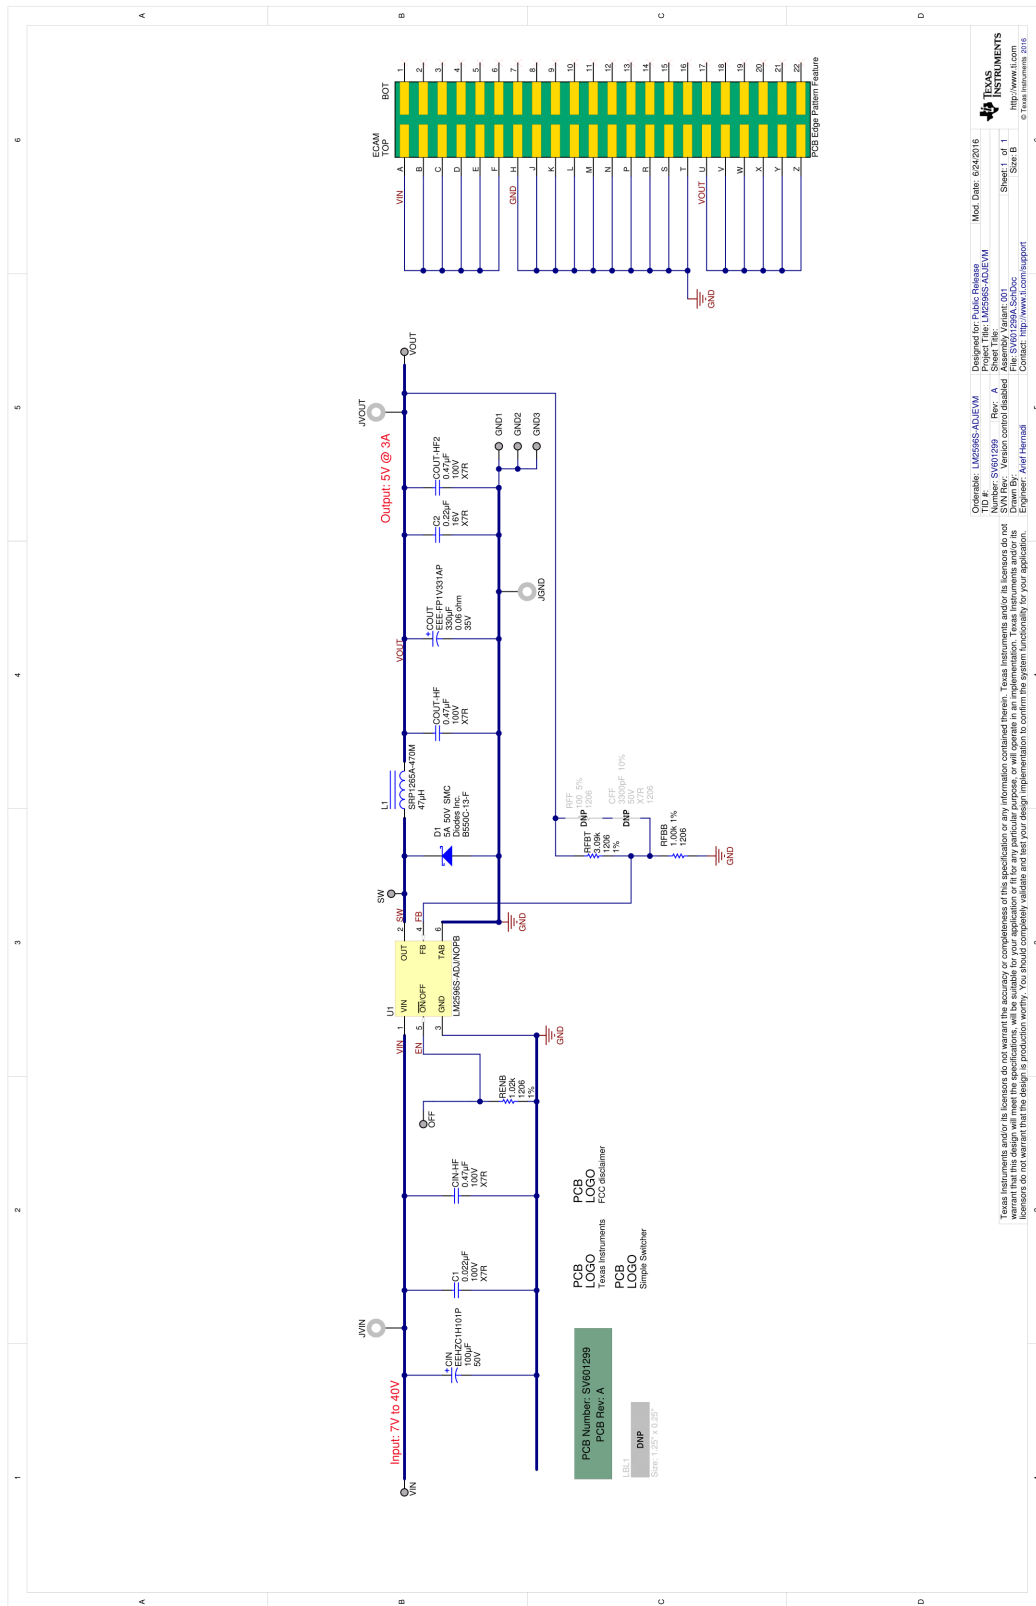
Input: 7V to 40V

VIN

JVIN

CIN
EEHZC1H101P
100µF
50V

C1
0.022µF
100V
X7R

CIN-HF
0.47µF
100V
X7R

OFF

RENB
1.02k
1206
1%

VIN
EN

U1
1 VIN
5 ON/OFF
3 GND
2 OUT
4 FB
6 TAB
LM2596S-ADJ/NOPB

GND

SW
SW
FB

GND

D1
5A 50V SMC
Diodes Inc.
B550C-13-F

L1
SRP1265A-470M
47µH

COUT-HF
0.47µF
100V
X7R

VOUT

COUT
EEE-FP1V331AP
330µF
0.08 ohm
35V

JGND

C2
0.22µF
16V
X7R

COUT-HF2
0.47µF
100V
X7R

Output: 5V @ 3A

JVOUT

GND1
GND2
GND3

VOUT

RFF
100 5%
1206

RFBT DNP
3.09k
1206
1%

CFF
3300pF 10%
50V
X7R
1206

DNP

RFBB
1.00k 1%
1206

GND

ECAM TOP
BOT

VIN A B C D E F
GND H J K L M N P R S T
VOUT U V W X Y Z

1 2 3 4 5 6 7 8 9 10 11 12 13 14 15 16 17 18 19 20 21 22

PCB Edge Pattern Feature

GND

PCB Number: SV601299
PCB Rev: A

LBL1
DNP
Size: 1.25" x 0.25"

PCB LOGO
Texas Instruments

PCB LOGO
Simple Switcher

PCB LOGO
FCC disclaimer

Texas Instruments and/or its licensors do not warrant the accuracy or completeness of this specification or any information contained therein. Texas Instruments and/or its licensors do not warrant that this design will meet the specifications, will be suitable for your application or fit for any particular purpose, or will operate in an implementation. Texas Instruments and/or its licensors do not warrant that the design is production worthy. You should completely validate and test your design implementation to confirm the system functionality for your application.

Orderable: LM2596S-ADJEVM
TID #:
Number: SV601299 Rev: A
SVN Rev: Version control disabled
Drawn By:
Engineer: Arief Hernadi

Designed for: Public Release
Project Title: LM2596S-ADJEVM
Sheet Title:
Assembly Variant: 001
File: SV601299A.SchDoc
Contact: http://www.ti.com/support

Mod. Date: 6/24/2016
Sheet: 1 of 1
Size: B

TEXAS INSTRUMENTS
http://www.ti.com
© Texas Instruments 2016

A B C D
1 2 3 4 5 6